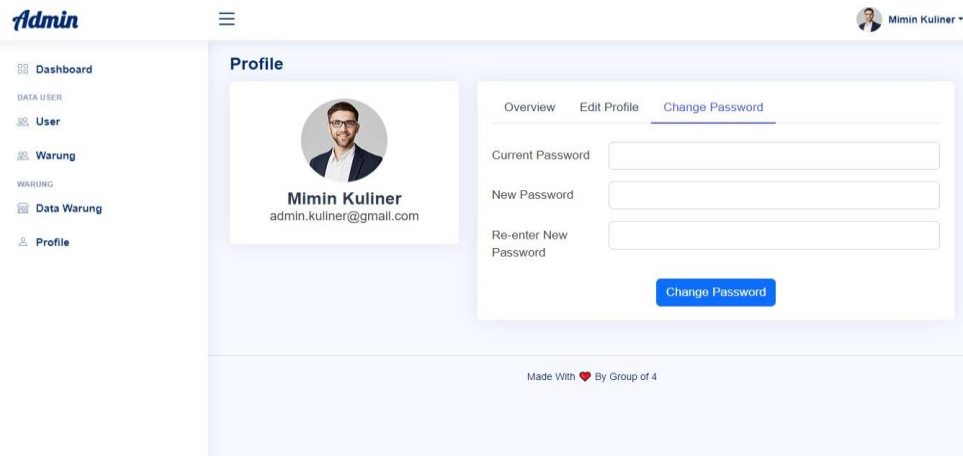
Admin

Mimin Kuliner

Dashboard

DATA USER

User

Warung

WARUNG

Data Warung

Profile

Profile

Mimin Kuliner
admin.kuliner@gmail.com

Overview Edit Profile Change Password

Current Password

New Password

Re-enter New Password

Change Password

Made With ❤ By Group of 4